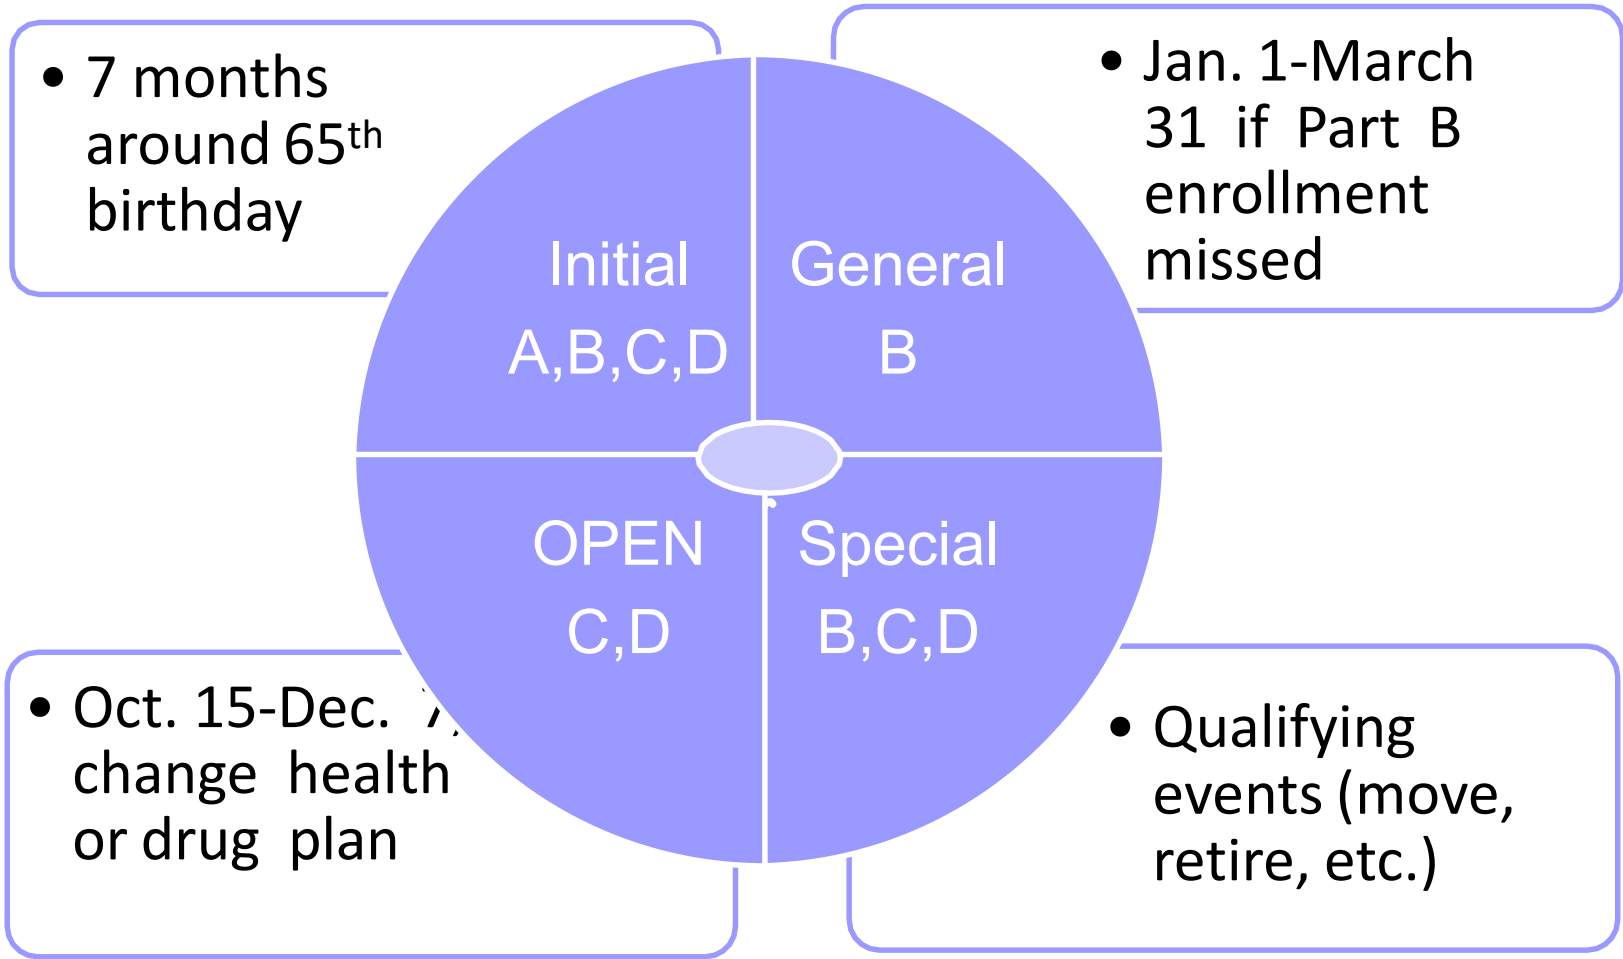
• 7 months around 65$^{th}$ birthday

• Jan. 1-March 31 if Part B enrollment missed

Initial
A,B,C,D

General
B

OPEN
C,D

Special
B,C,D

• Oct. 15-Dec. 7, change health or drug plan

• Qualifying events (move, retire, etc.)